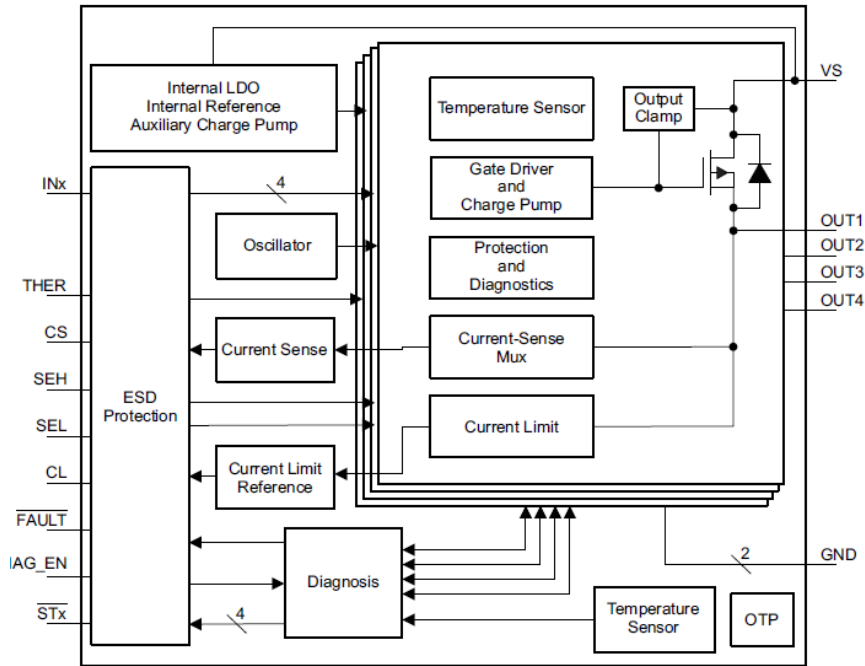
Internal LDO
Internal Reference
Auxiliary Charge Pump

VS

Temperature Sensor

Output Clamp

Gate Driver and Charge Pump

INx

4

Oscillator

Protection and Diagnostics

OUT1
OUT2
OUT3
OUT4

THER

CS

Current Sense

Current-Sense Mux

SEH

ESD Protection

SEL

Current Limit

CL

Current Limit Reference

$\overline{\text{FAULT}}$

IAG_EN

Diagnosis

2

GND

$\overline{\text{ST}}$x

4

Temperature Sensor

OTP